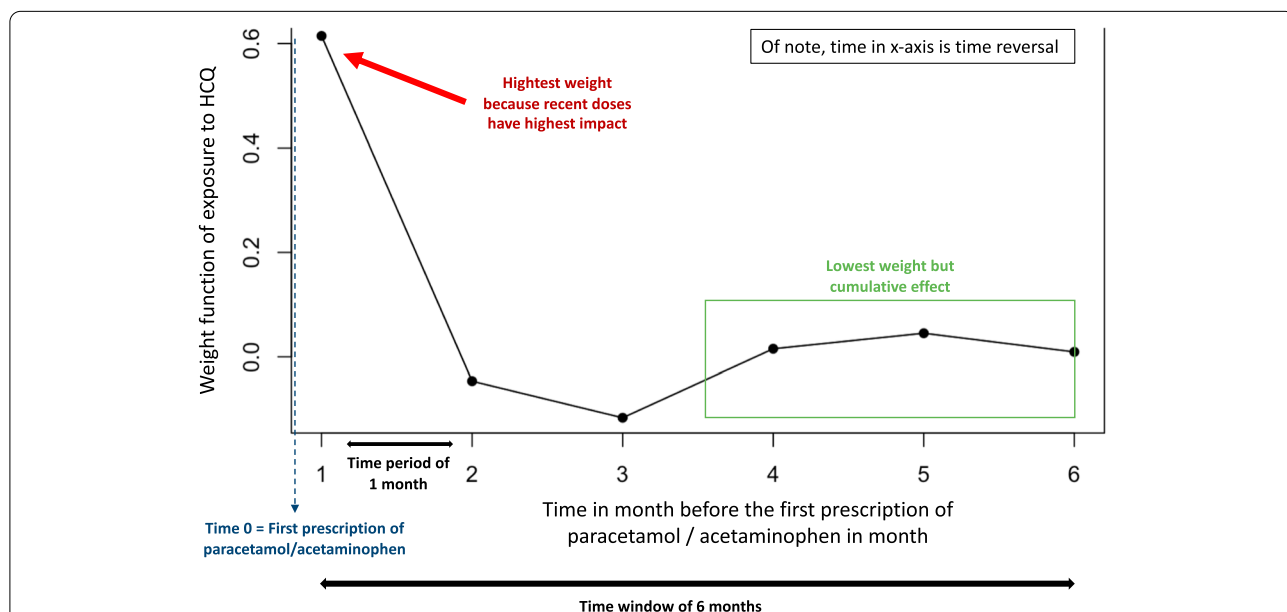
Of note, time in x-axis is time reversal

Hightest weight because recent doses have highest impact

Lowest weight but cumulative effect

Weight function of exposure to HCQ

0.6
0.4
0.2
0.0

1
2
3
4
5
6

Time period of 1 month

Time in month before the first prescription of paracetamol / acetaminophen in month

Time 0 = First prescription of paracetamol/acetaminophen

Time window of 6 months